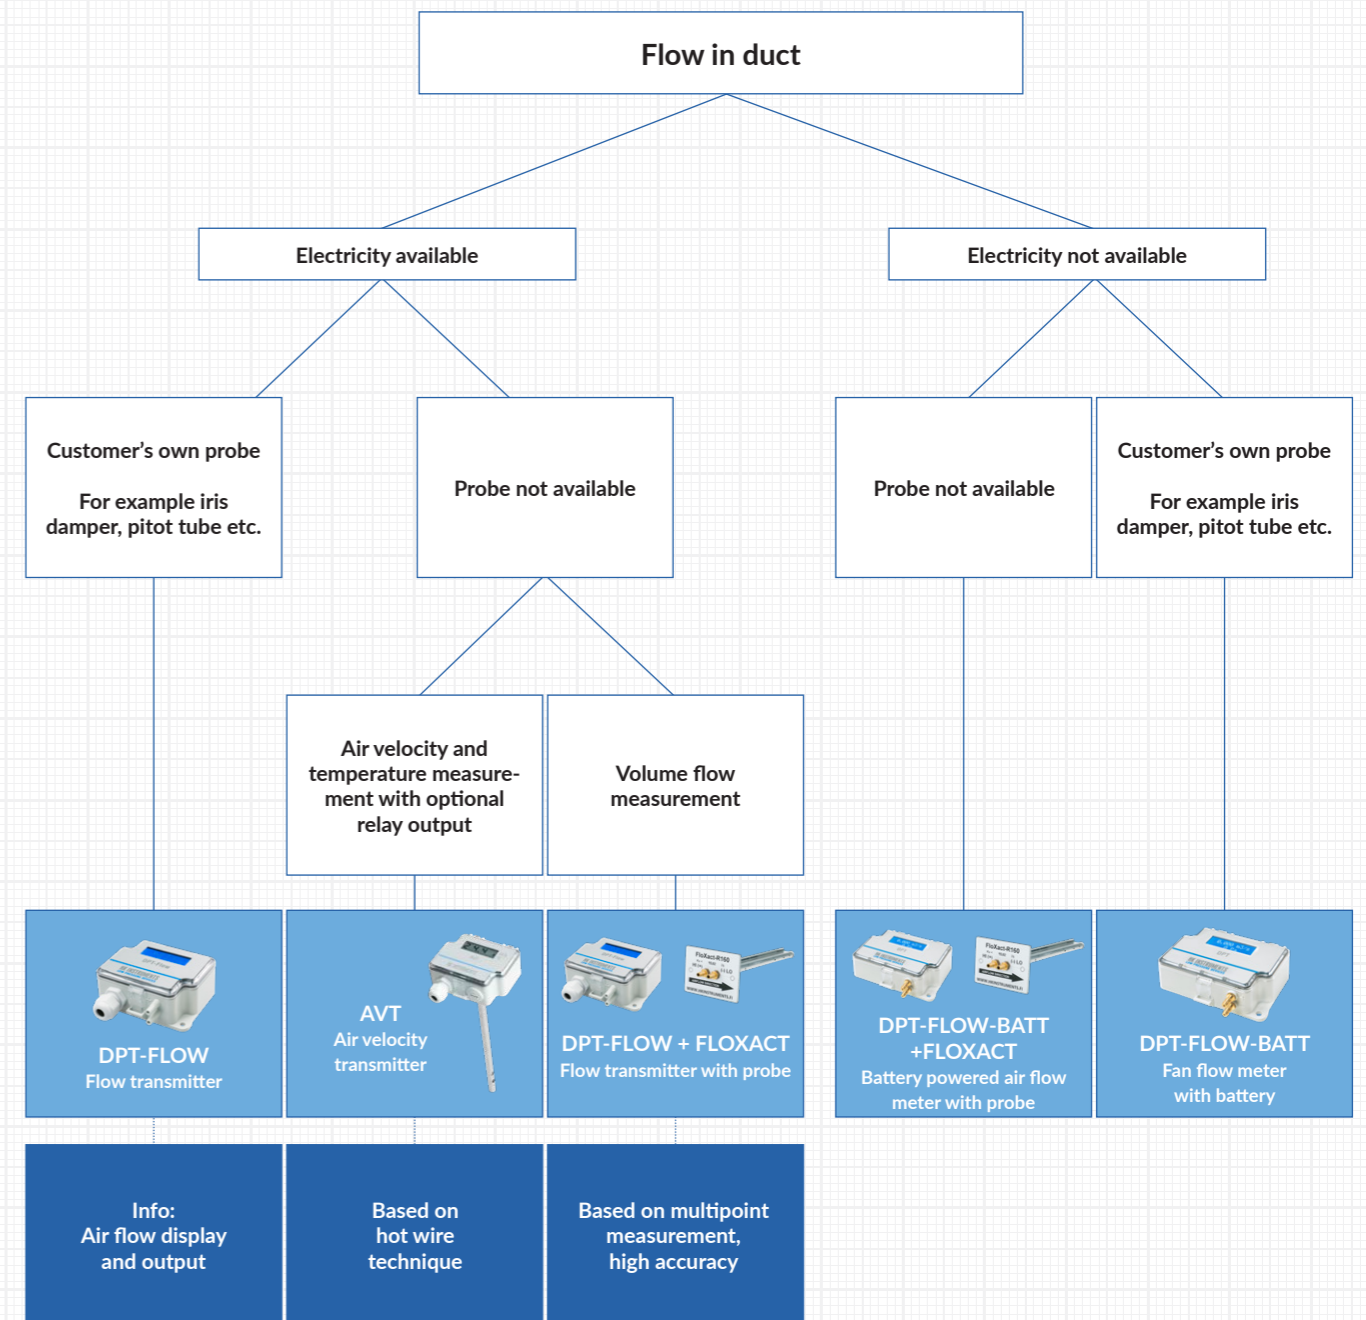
Flow in duct

Electricity available

Electricity not available

Customer's own probe

For example iris damper, pitot tube etc.

Probe not available

Probe not available

Customer's own probe

For example iris damper, pitot tube etc.

Air velocity and temperature measurement with optional relay output

Volume flow measurement

DPT-FLOW
Flow transmitter

AVT
Air velocity transmitter

DPT-FLOW + FLOXACT
Flow transmitter with probe

DPT-FLOW-BATT +FLOXACT
Battery powered air flow meter with probe

DPT-FLOW-BATT
Fan flow meter with battery

Info:
Air flow display and output

Based on hot wire technique

Based on multipoint measurement, high accuracy